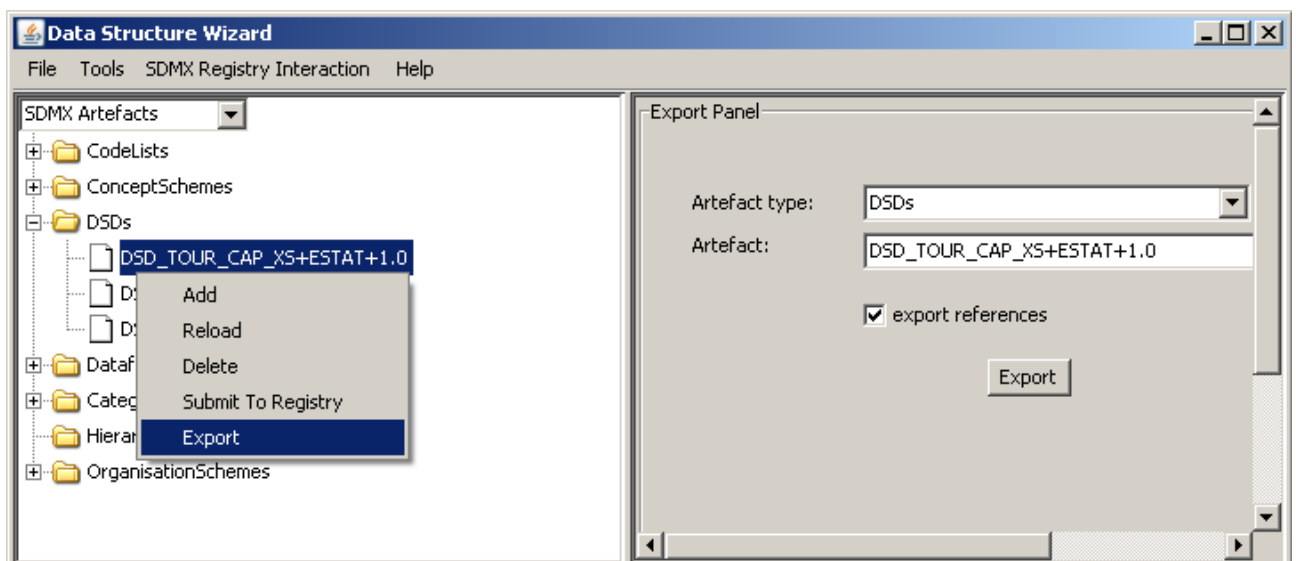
Data Structure Wizard

File Tools SDMX Registry Interaction Help

SDMX Artefacts

CodeLists

ConceptSchemes

DSDs

DSD_TOUR_CAP_XS+ESTAT+1.0

DS

DS

Dataf

Categ

Hierar

OrganisationSchemes

Add

Reload

Delete

Submit To Registry

Export

Export Panel

Artefact type: DSDs

Artefact: DSD_TOUR_CAP_XS+ESTAT+1.0

export references

Export